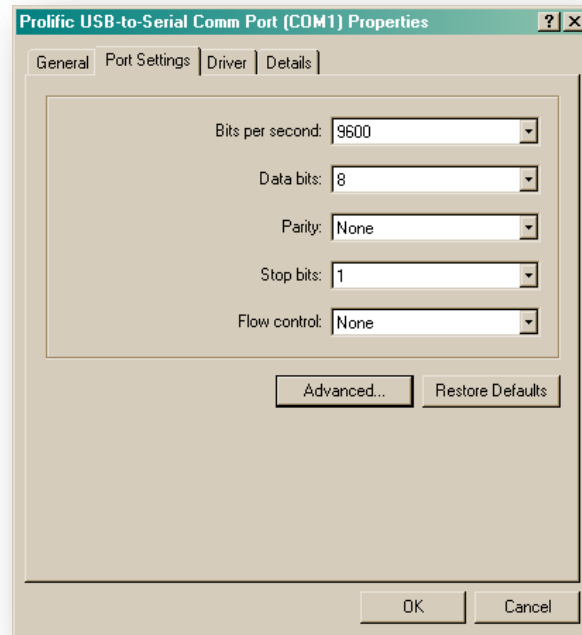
Prolific USB-to-Serial Comm Port (COM1) Properties

? ×

General | Port Settings | Driver | Details

Bits per second: 9600

Data bits: 8

Parity: None

Stop bits: 1

Flow control: None

Advanced...

Restore Defaults

OK

Cancel